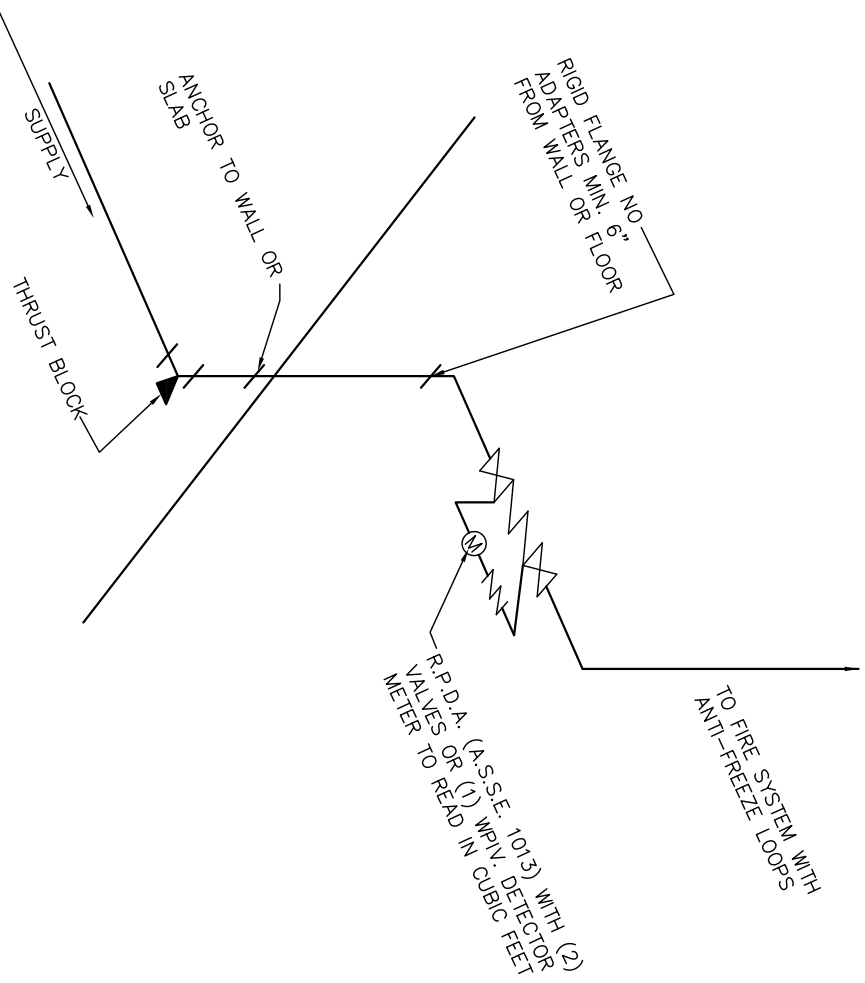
SUPPLY

ANCHOR TO WALL OR SLAB

RIGID FLANGE NO ADAPTERS MIN. 6" FROM WALL OR FLOOR

THRUST BLOCK

M

R.P.D.A. (A.S.S.E. 1013) WITH (2) VALVES OR (1) WPIV. DETECTOR METER TO READ IN CUBIC FEET

TO FIRE SYSTEM WITH ANTI-FREEZE LOOPS